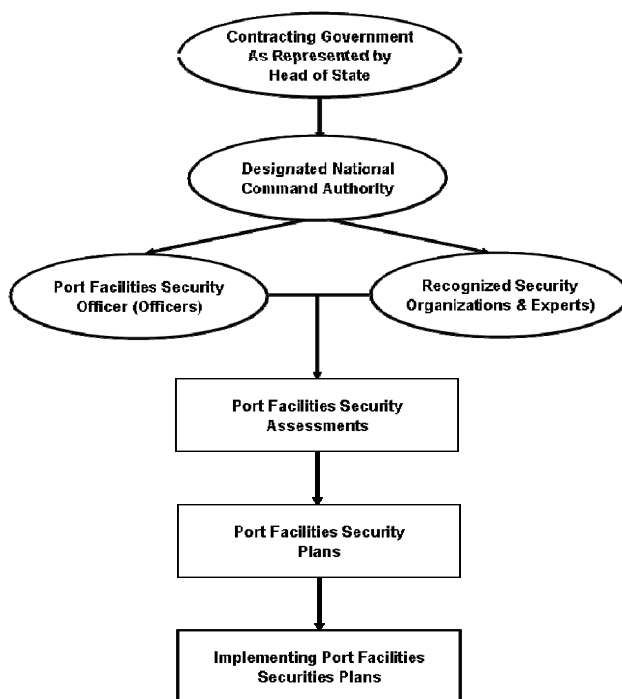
Contracting Government As Represented by Head of State

Designated National Command Authority

Port Facilities Security Officer (Officers)

Recognized Security Organizations & Experts)

Port Facilities Security Assessments

Port Facilities Security Plans

Implementing Port Facilities Securities Plans